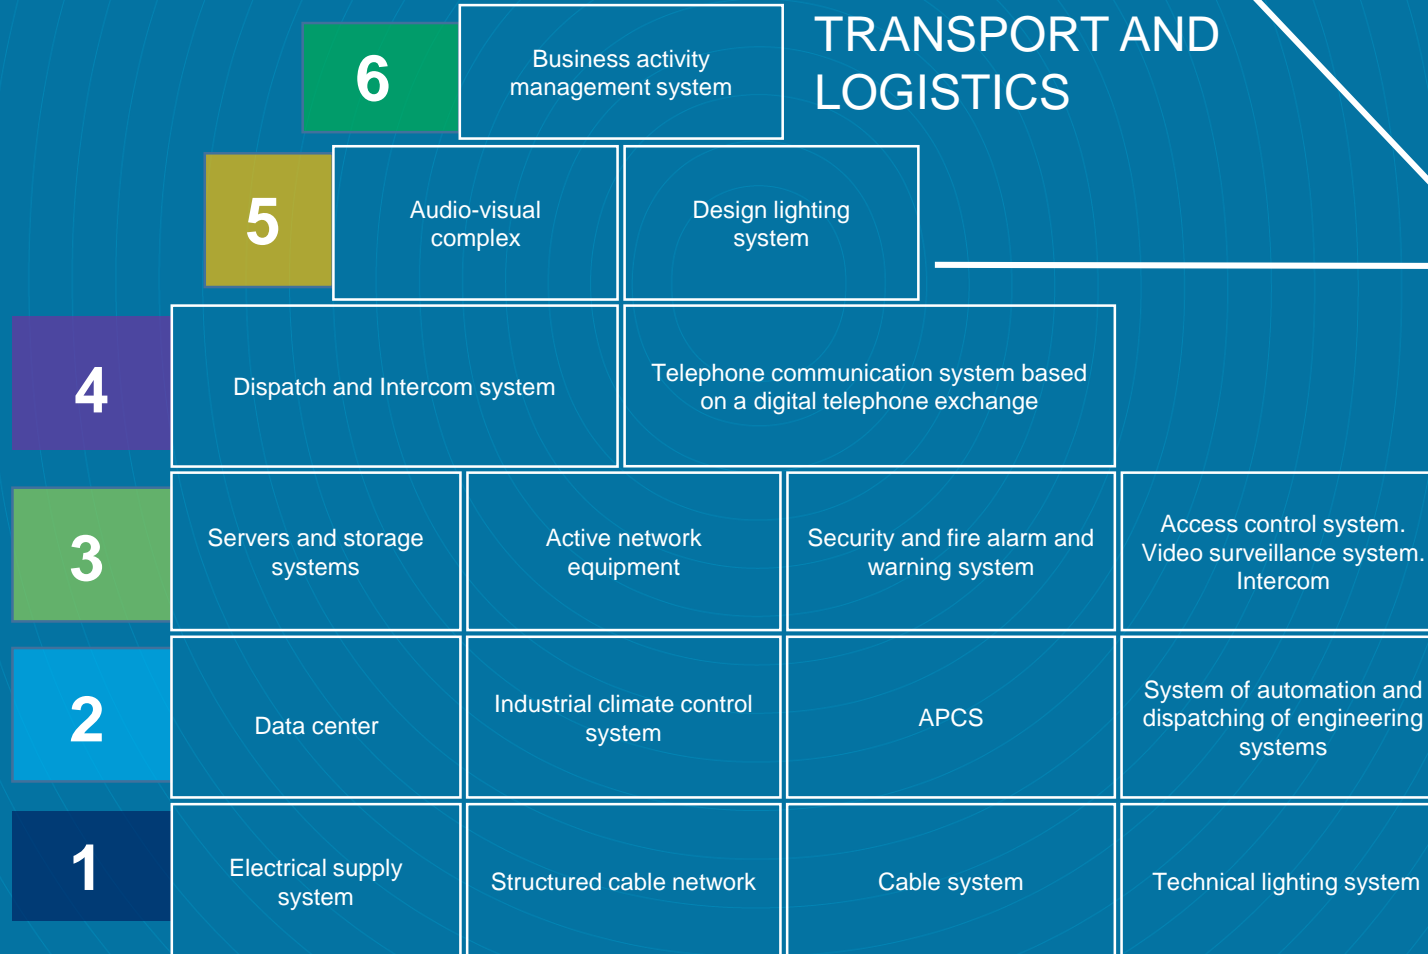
TRANSPORT AND LOGISTICS

6

Business activity management system

5

Audio-visual complex

Design lighting system

4

Dispatch and Intercom system

Telephone communication system based on a digital telephone exchange

3

Servers and storage systems

Active network equipment

Security and fire alarm and warning system

Access control system. Video surveillance system. Intercom

2

Data center

Industrial climate control system

APCS

System of automation and dispatching of engineering systems

1

Electrical supply system

Structured cable network

Cable system

Technical lighting system